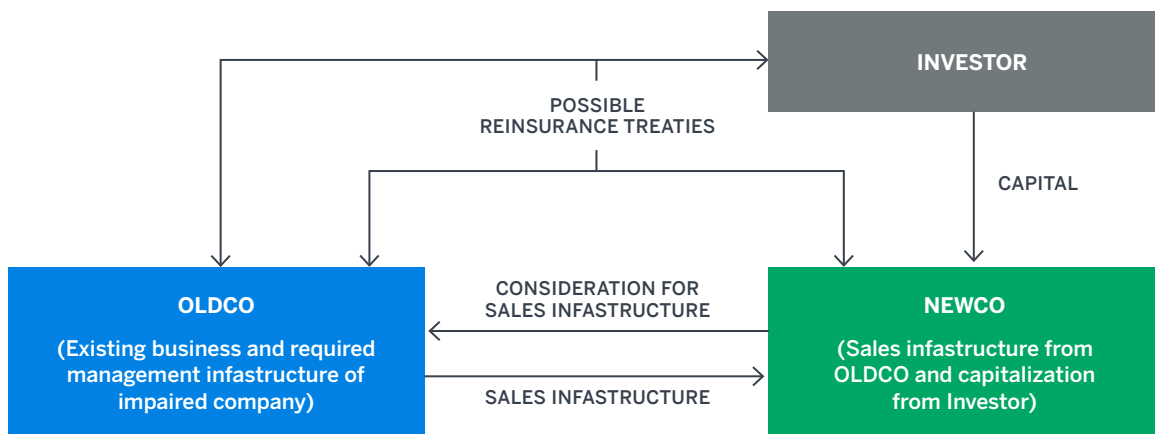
INVESTOR

POSSIBLE REINSURANCE TREATIES

CAPITAL

CONSIDERATION FOR SALES INFASTRUCTURE

OLDCO

(Existing business and required management infastructure of impaired company)

SALES INFASTRUCTURE

NEWCO

(Sales infastructure from OLDCO and capitalization from Investor)